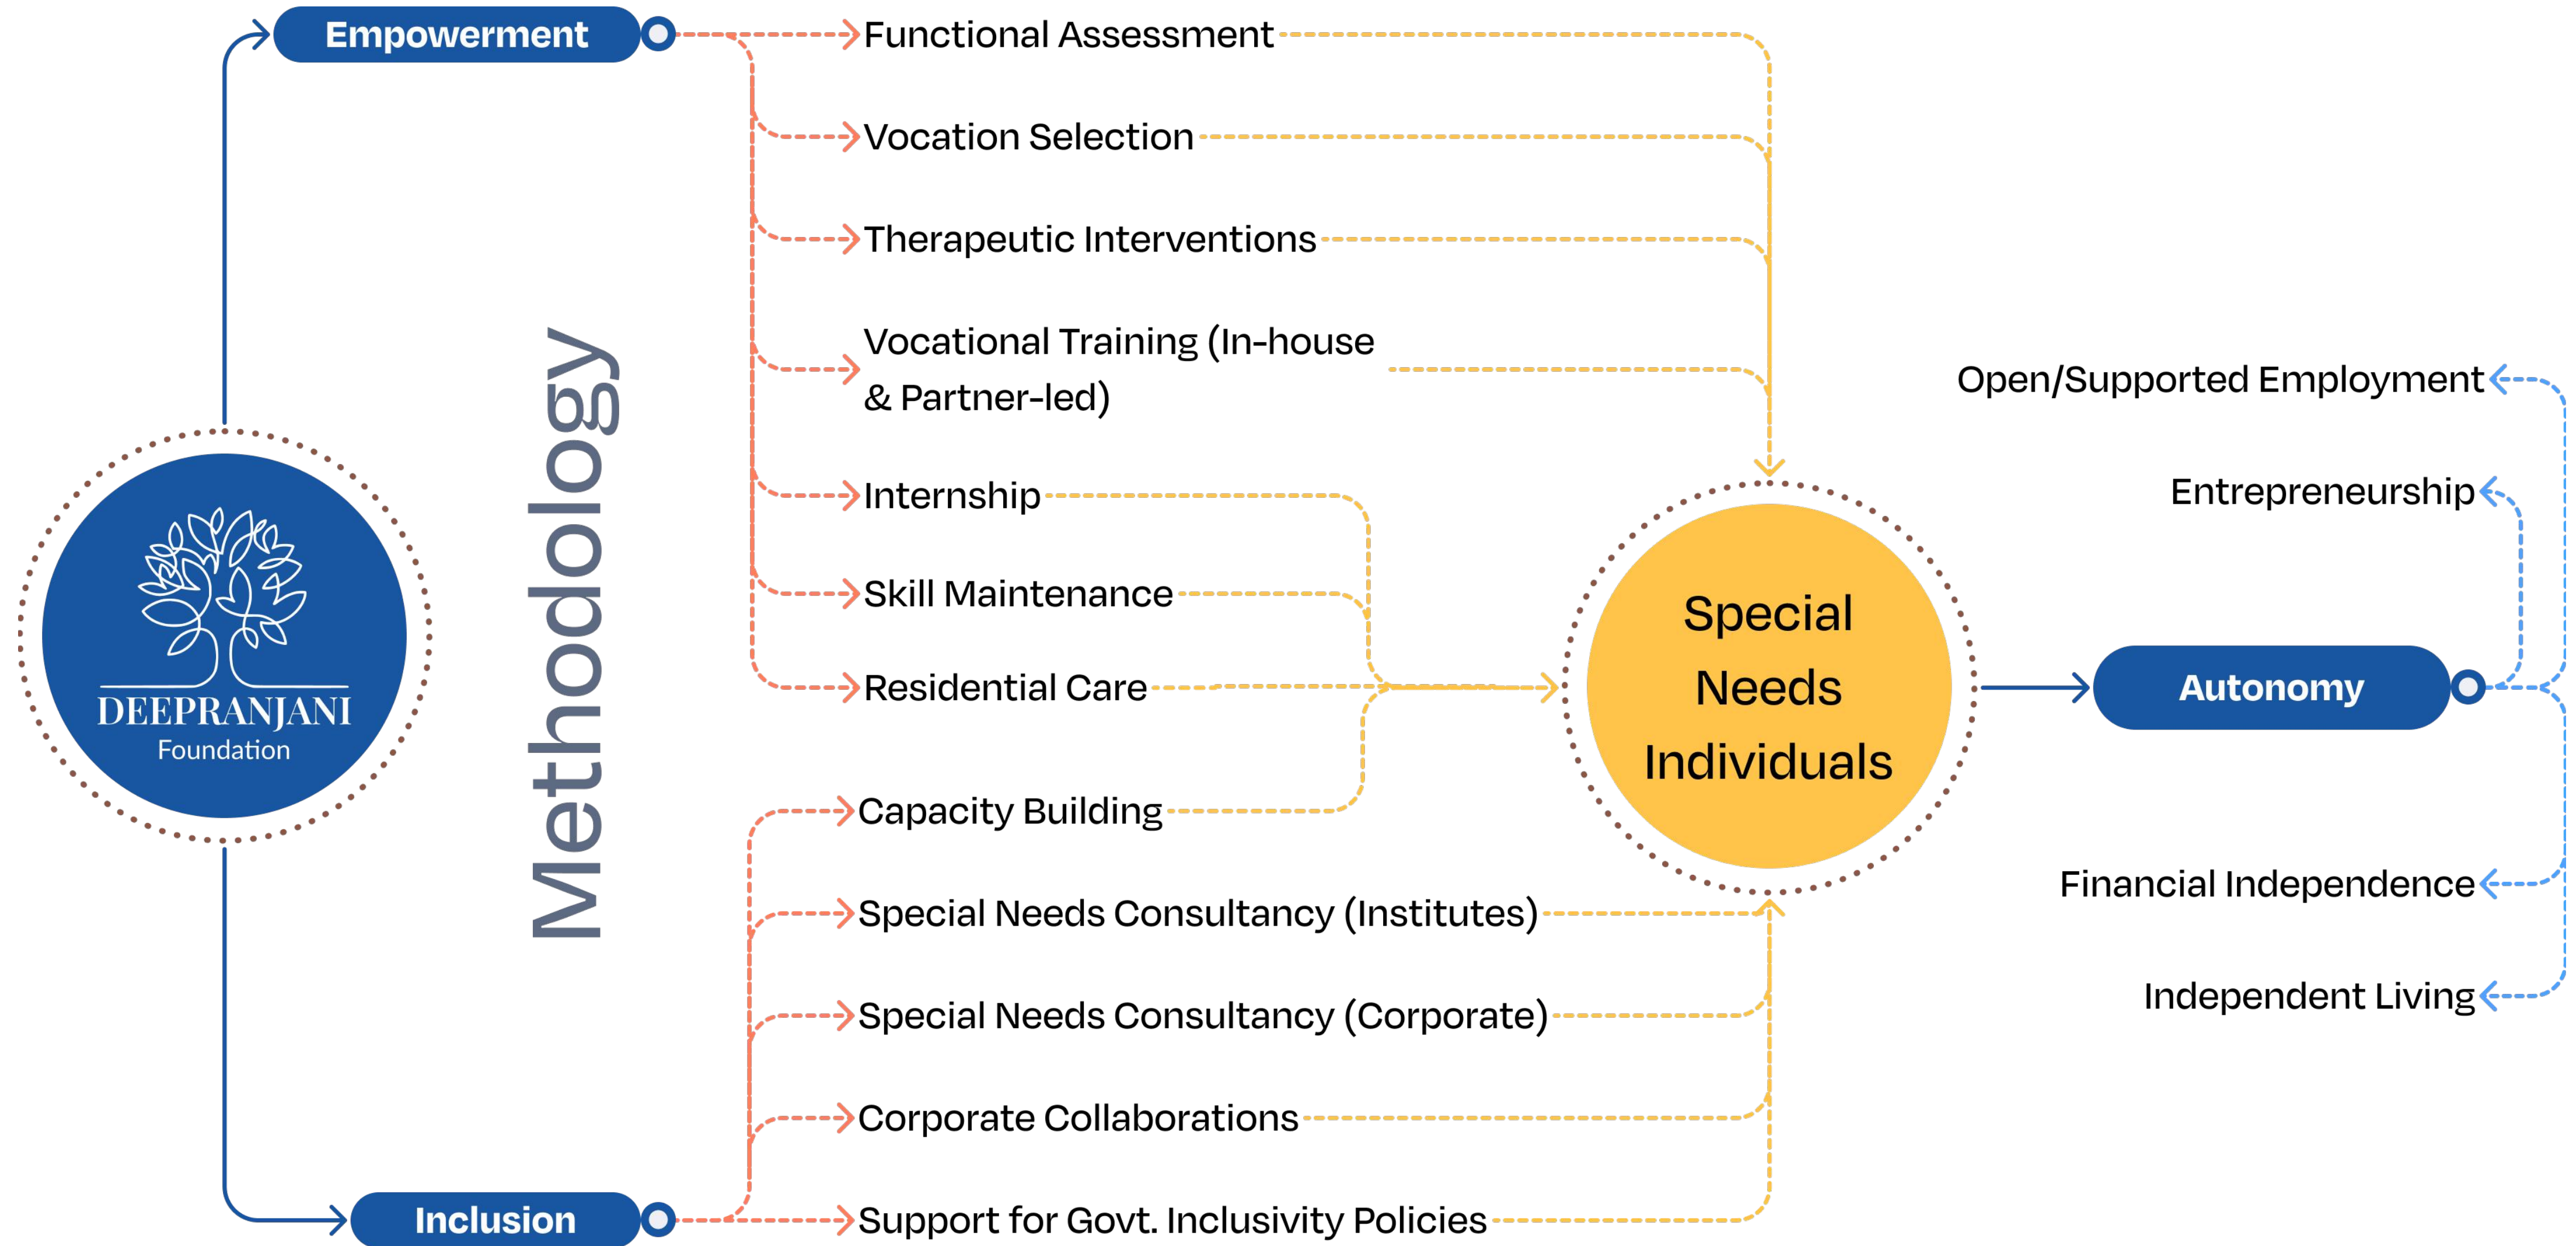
Empowerment

Functional Assessment

Vocation Selection

Therapeutic Interventions

Vocational Training (In-house & Partner-led)

Internship

Skill Maintenance

Residential Care

Methodology

DEEPRANJANI Foundation

Capacity Building

Special Needs Consultancy (Institutes)

Special Needs Consultancy (Corporate)

Corporate Collaborations

Inclusion

Support for Govt. Inclusivity Policies

Special Needs Individuals

Autonomy

Open/Supported Employment

Entrepreneurship

Financial Independence

Independent Living